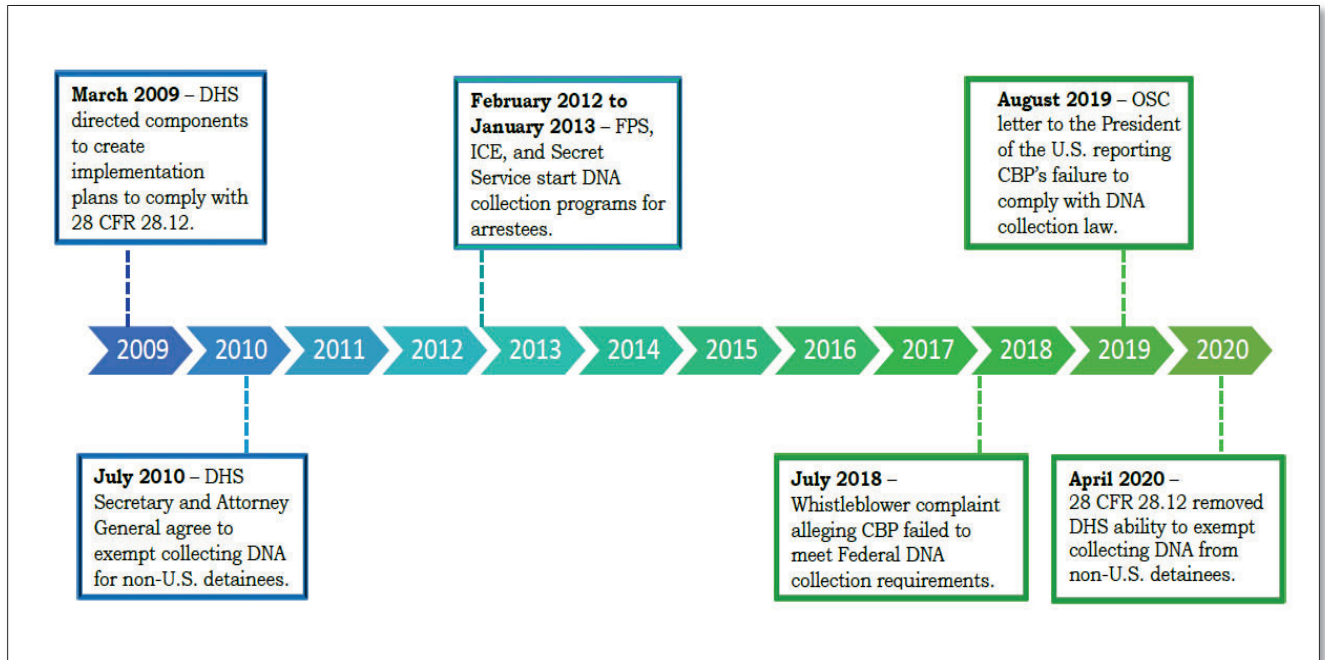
**March 2009** – DHS directed components to create implementation plans to comply with 28 CFR 28.12.

**February 2012 to January 2013** – FPS, ICE, and Secret Service start DNA collection programs for arrestees.

**August 2019** – OSC letter to the President of the U.S. reporting CBP's failure to comply with DNA collection law.

2009 2010 2011 2012 2013 2014 2015 2016 2017 2018 2019 2020

**July 2010** – DHS Secretary and Attorney General agree to exempt collecting DNA for non-U.S. detainees.

**July 2018** – Whistleblower complaint alleging CBP failed to meet Federal DNA collection requirements.

**April 2020** – 28 CFR 28.12 removed DHS ability to exempt collecting DNA from non-U.S. detainees.